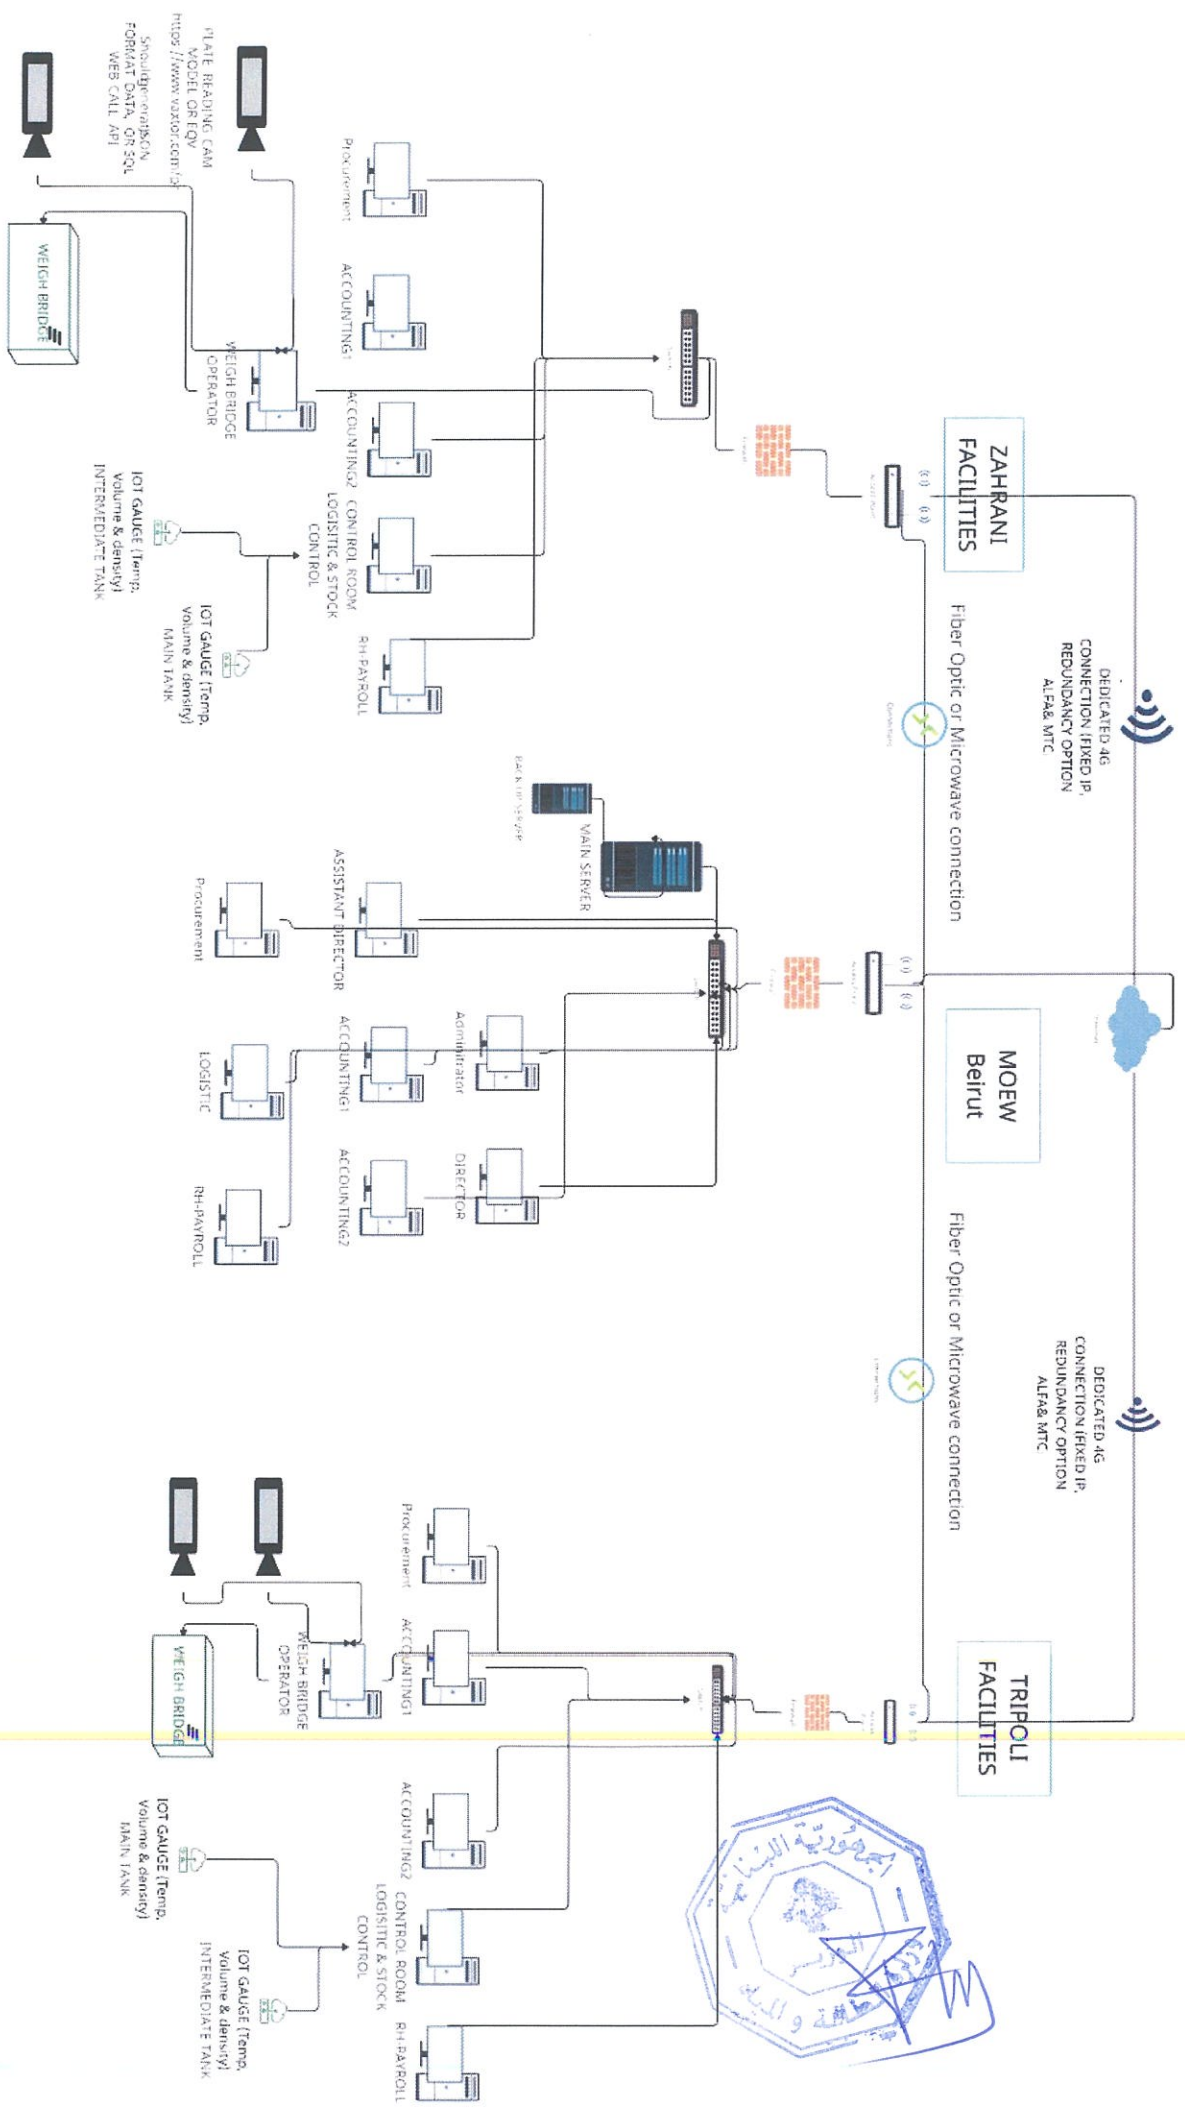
ZAHRANI FACILITIES

DEDICATED 4G CONNECTION (FIXED IP, REDUNDANCY OPTION ALFA& MTC

Fiber Optic or Microwave connection

PLATE READING CAM MODEL OR EQV https://www.vaxtor.com/p

Should generate JSON FORMAT DATA, OR SQL WEB CALL API

WEIGH BRIDGE

Procurement

ACCOUNTING1

WEIGH BRIDGE OPERATOR

ACCOUNTING2

CONTROL ROOM LOGISTIC & STOCK CONTROL

RH-PAYROLL

IOT GAUGE (Temp, Volume & density) INTERMEDIATE TANK

IOT GAUGE (Temp, Volume & density) MAIN TANK

MOEW Beirut

MAIN SERVER

Backup Server

ASSISTANT DIRECTOR

Procurement

Administrator

ACCOUNTING1

LOGISTIC

DIRECTOR

ACCOUNTING2

RH-PAYROLL

DEDICATED 4G CONNECTION (FIXED IP, REDUNDANCY OPTION ALFA& MTC

Fiber Optic or Microwave connection

TRIPOLI FACILITIES

Procurement

ACCOUNTING1

WEIGH BRIDGE OPERATOR

WEIGH BRIDGE

ACCOUNTING2

CONTROL ROOM LOGISTIC & STOCK CONTROL

RH-PAYROLL

IOT GAUGE (Temp, Volume & density) MAIN TANK

IOT GAUGE (Temp, Volume & density) INTERMEDIATE TANK

الجمهورية اللبنانية
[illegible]